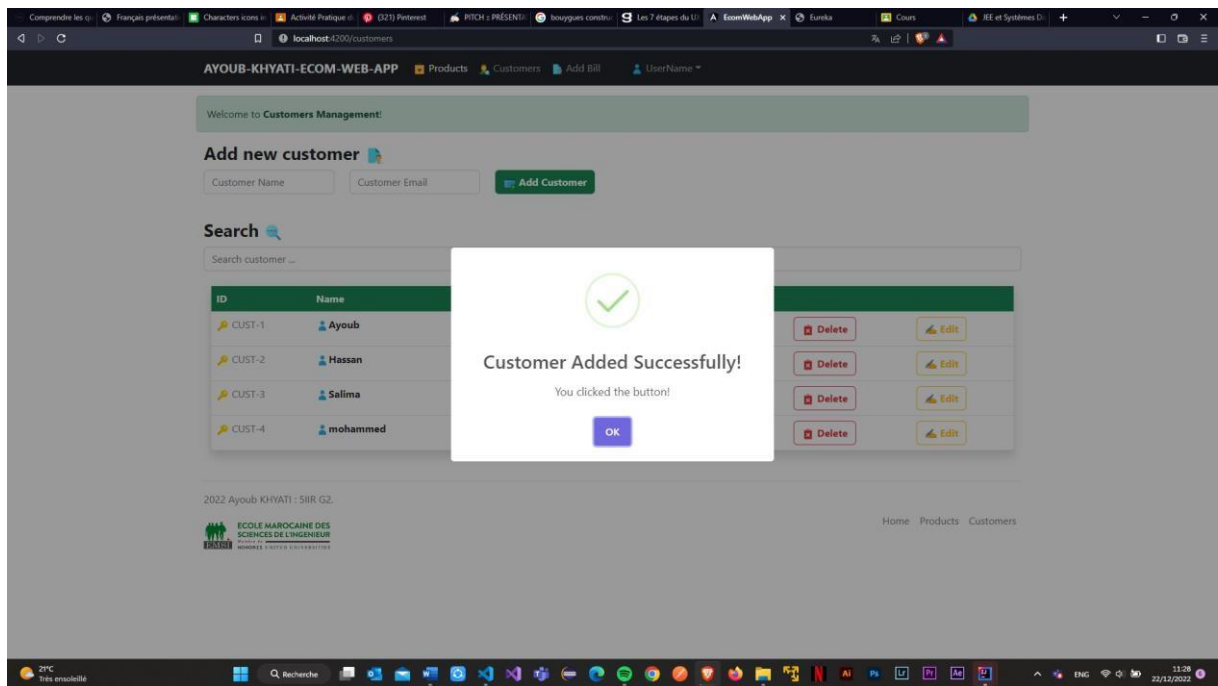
Comprendre les q | Français présentati | Characters icons in | Activité Pratique d | (321) Pinterest | PITCH : PRÉSENTA | bouygues construc | Les 7 étapes du U | EcomWebApp | Eureka | Cours | JEE et Systèmes D

localhost:4200/customers

AYOUB-KHYATI-ECOM-WEB-APP Products Customers Add Bill UserName

Welcome to Customers Management!

Add new customer

Customer Name | Customer Email | Add Customer

Search

Search customer ...

| ID | Name | | |
|---|---|---|---|
| CUST-1 | Ayoub | Delete | Edit |
| CUST-2 | Hassan | Delete | Edit |
| CUST-3 | Salima | Delete | Edit |
| CUST-4 | mohammed | Delete | Edit |

Customer Added Successfully!

You clicked the button!

OK

2022 Ayoub KHYATI : 5IIR G2.

ECOLE MAROCAINE DES SCIENCES DE L'INGENIEUR

Home Products Customers

21°C Très ensoleillé

Recherche

ENG 11:28 22/12/2022